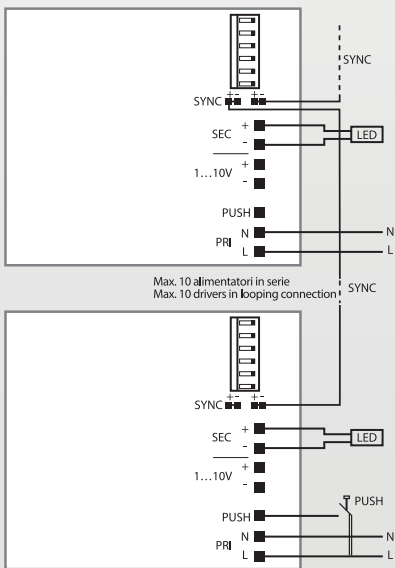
SYNC

SYNC + - + -

SEC + -

LED

1…10V + -

PUSH

PRI N L

N

L

Max. 10 alimentatori in serie
Max. 10 drivers in looping connection

SYNC

SYNC + - + -

SEC + -

LED

1…10V + -

PUSH

PUSH

PRI N L

N

L